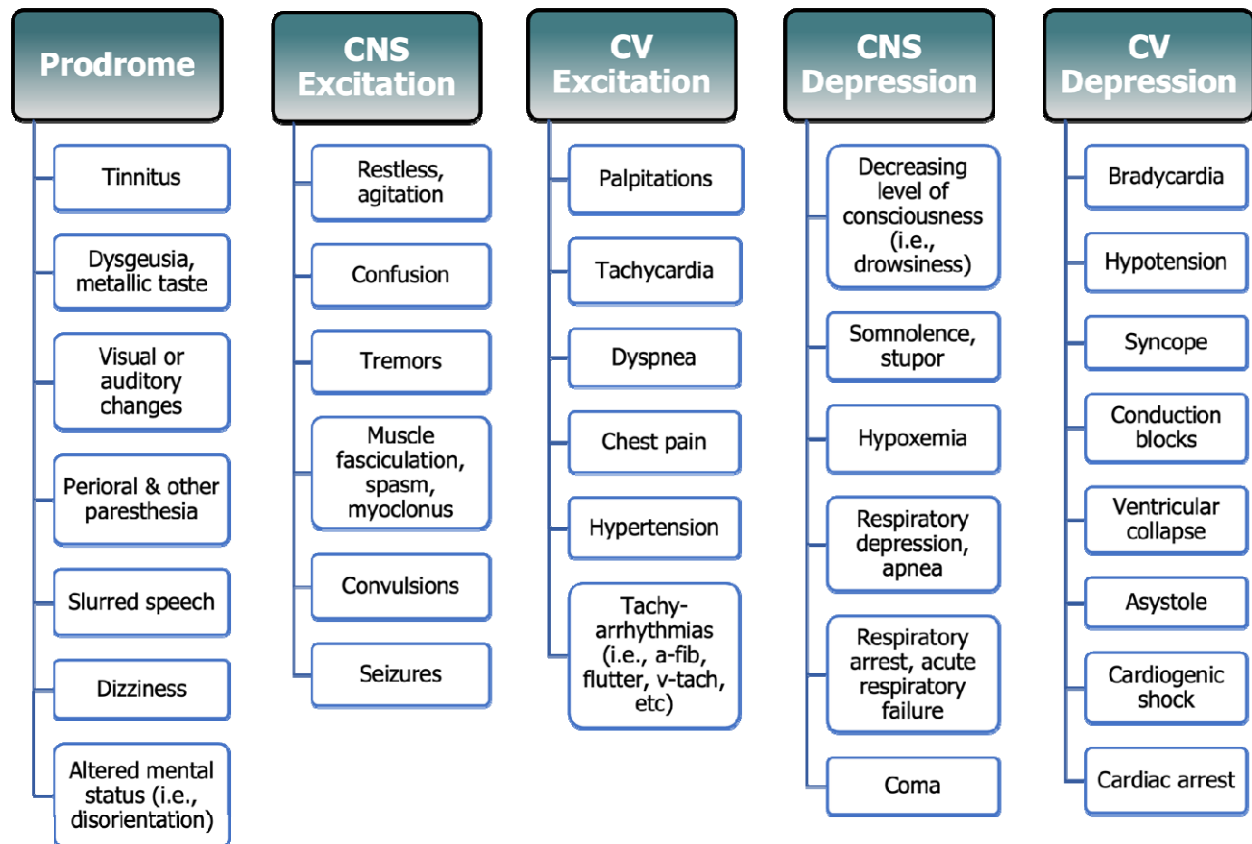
Prodrome

Tinnitus

Dysgeusia, metallic taste

Visual or auditory changes

Perioral & other paresthesia

Slurred speech

Dizziness

Altered mental status (i.e., disorientation)

CNS Excitation

Restless, agitation

Confusion

Tremors

Muscle fasciculation, spasm, myoclonus

Convulsions

Seizures

CV Excitation

Palpitations

Tachycardia

Dyspnea

Chest pain

Hypertension

Tachy-arrhythmias (i.e., a-fib, flutter, v-tach, etc)

CNS Depression

Decreasing level of consciousness (i.e., drowsiness)

Somnolence, stupor

Hypoxemia

Respiratory depression, apnea

Respiratory arrest, acute respiratory failure

Coma

CV Depression

Bradycardia

Hypotension

Syncope

Conduction blocks

Ventricular collapse

Asystole

Cardiogenic shock

Cardiac arrest